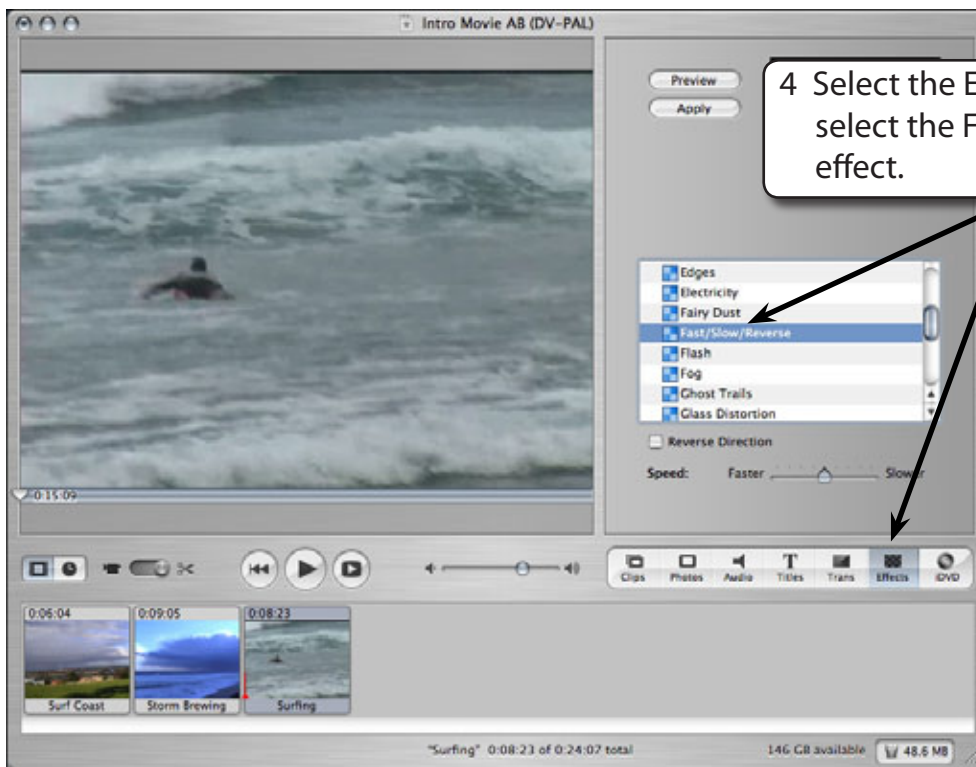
Intro Movie AB (DV-PAL)

Preview
Apply

4 Select the E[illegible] select the F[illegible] effect.

Edges
Electricity
Fairy Dust
Fast/Slow/Reverse
Flash
Fog
Ghost Trails
Glass Distortion

Reverse Direction

Speed: Faster Slower

0:15:09

Clips Photos Audio Titles Trans Effects iDVD

0:06:04
Surf Coast
0:09:05
Storm Brewing
0:08:23
Surfing

"Surfing" 0:08:23 of 0:24:07 total

146 GB available 48.6 MB